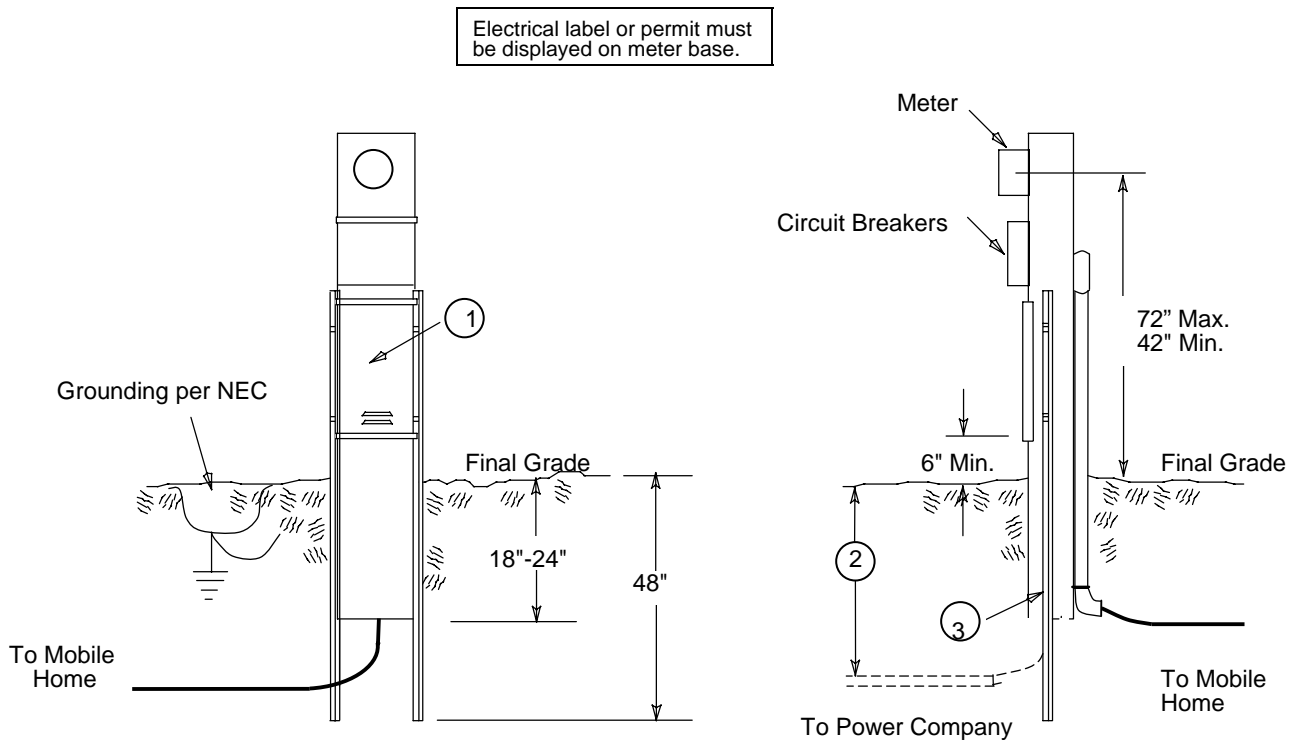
Electrical label or permit must be displayed on meter base.

Meter

Circuit Breakers

1

72" Max.
42" Min.

Grounding per NEC

Final Grade

6" Min.

Final Grade

18"-24"

48"

2

3

To Mobile Home

To Mobile Home

To Power Company